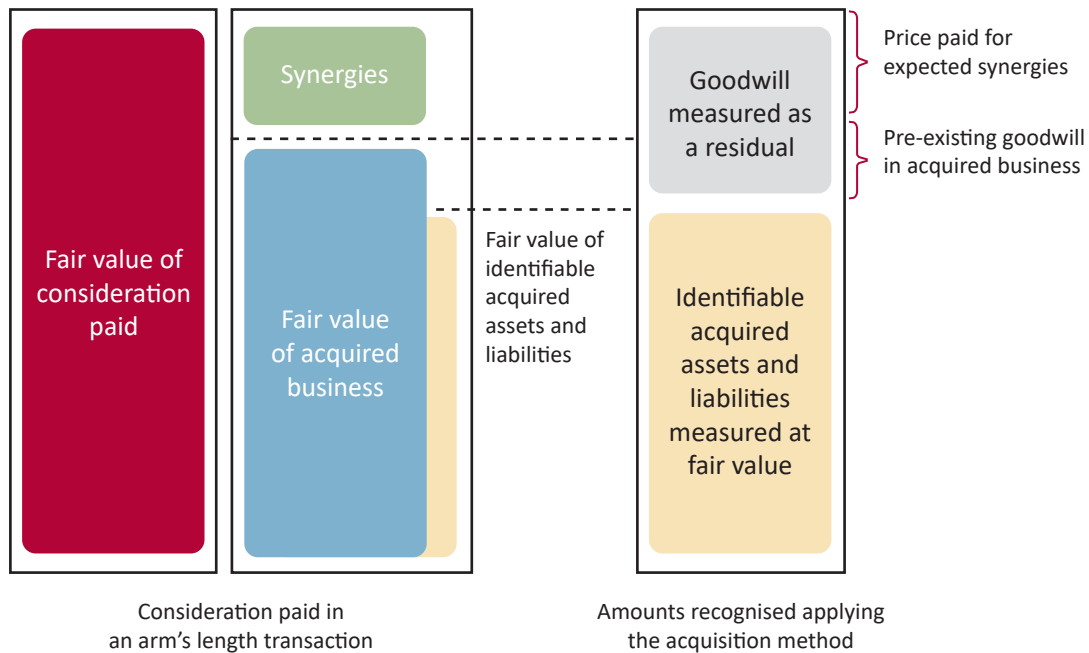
Fair value of consideration paid

Synergies

Fair value of acquired business

Fair value of identifiable acquired assets and liabilities

Goodwill measured as a residual

Identifiable acquired assets and liabilities measured at fair value

Price paid for expected synergies

Pre-existing goodwill in acquired business

Consideration paid in an arm’s length transaction

Amounts recognised applying the acquisition method